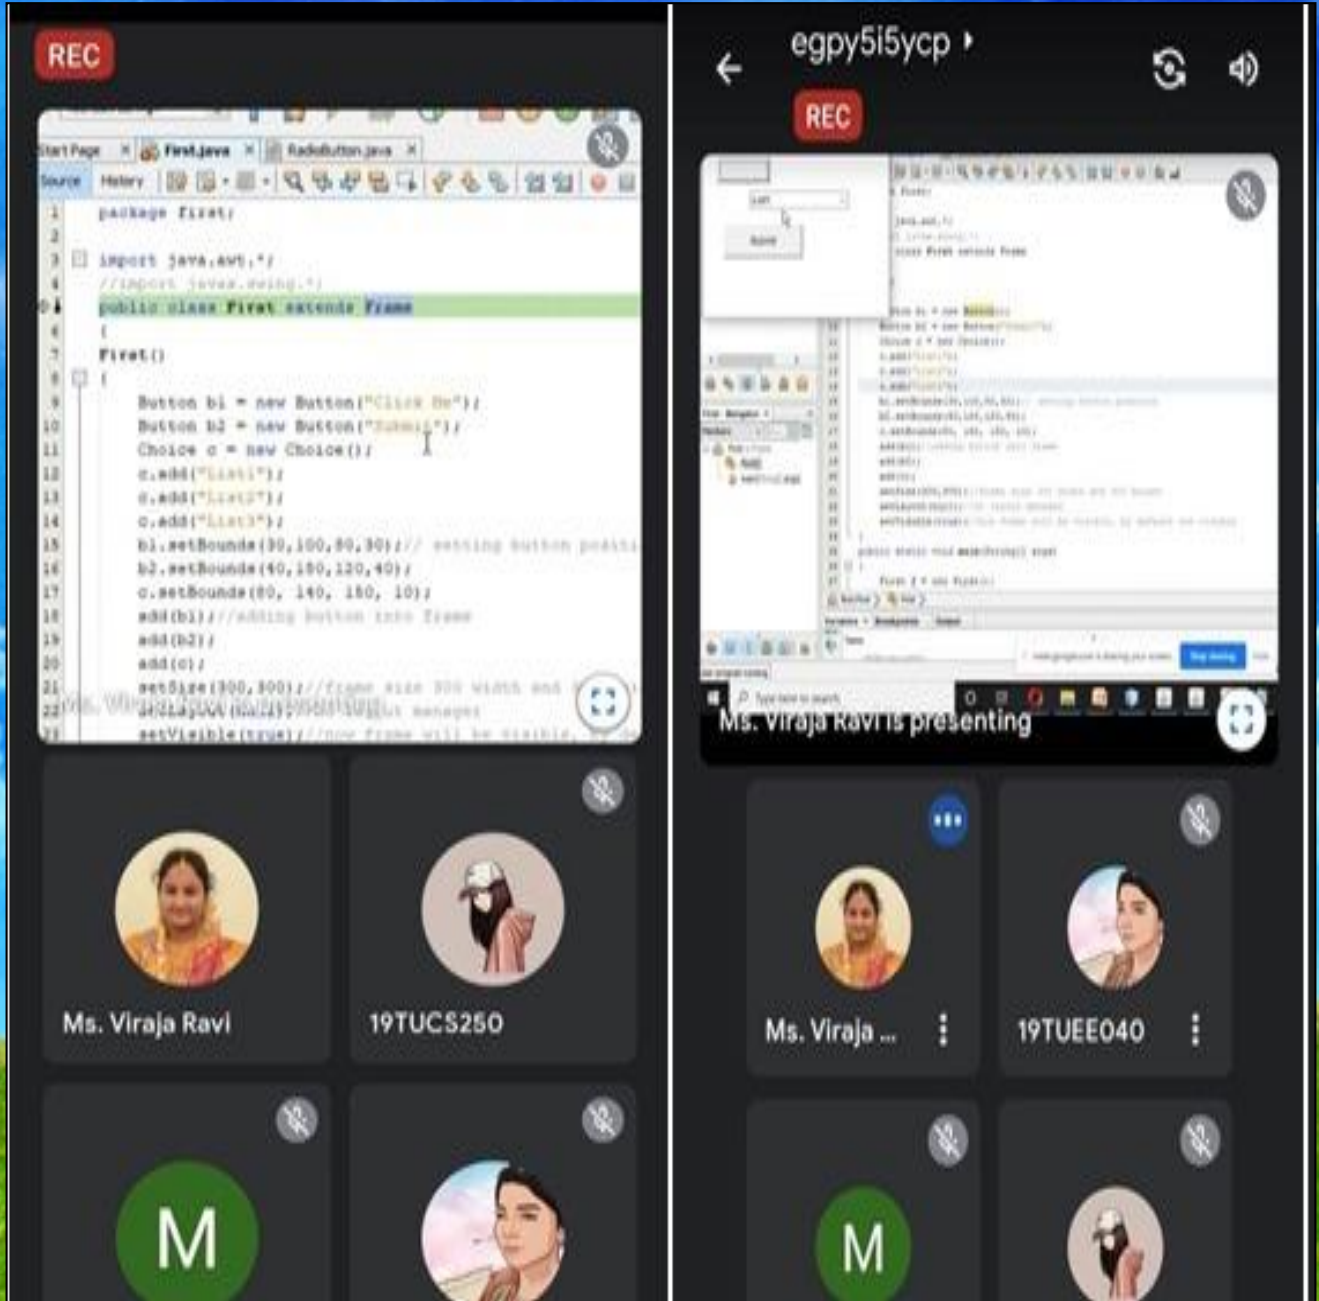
REC

Start Page First.java RadioButton.java

Source History

1 package first;
2
3 import java.awt.*;
4 //import javax.swing.*;
5 public class First extends Frame
6 {
7 First()
8 {
9 Button b1 = new Button("Click Me");
10 Button b2 = new Button("Submit");
11 Choice c = new Choice();
12 c.add("List1");
13 c.add("List2");
14 c.add("List3");
15 b1.setBounds(30,100,80,30);// setting button positi
16 b2.setBounds(40,150,120,40);
17 c.setBounds(80, 140, 150, 10);
18 add(b1);//adding button into frame
19 add(b2);
20 add(c);
21 setSize(300,300);//frame size 300 width and
22 setLayout(null);//no layout manager
23 setVisible(true);//now frame will be visible, by de

Ms. Viraja Ravi

19TUCS250

M

egpy5i5ycp

REC

Ms. Viraja Ravi is presenting

Ms. Viraja ...

19TUEE040

M